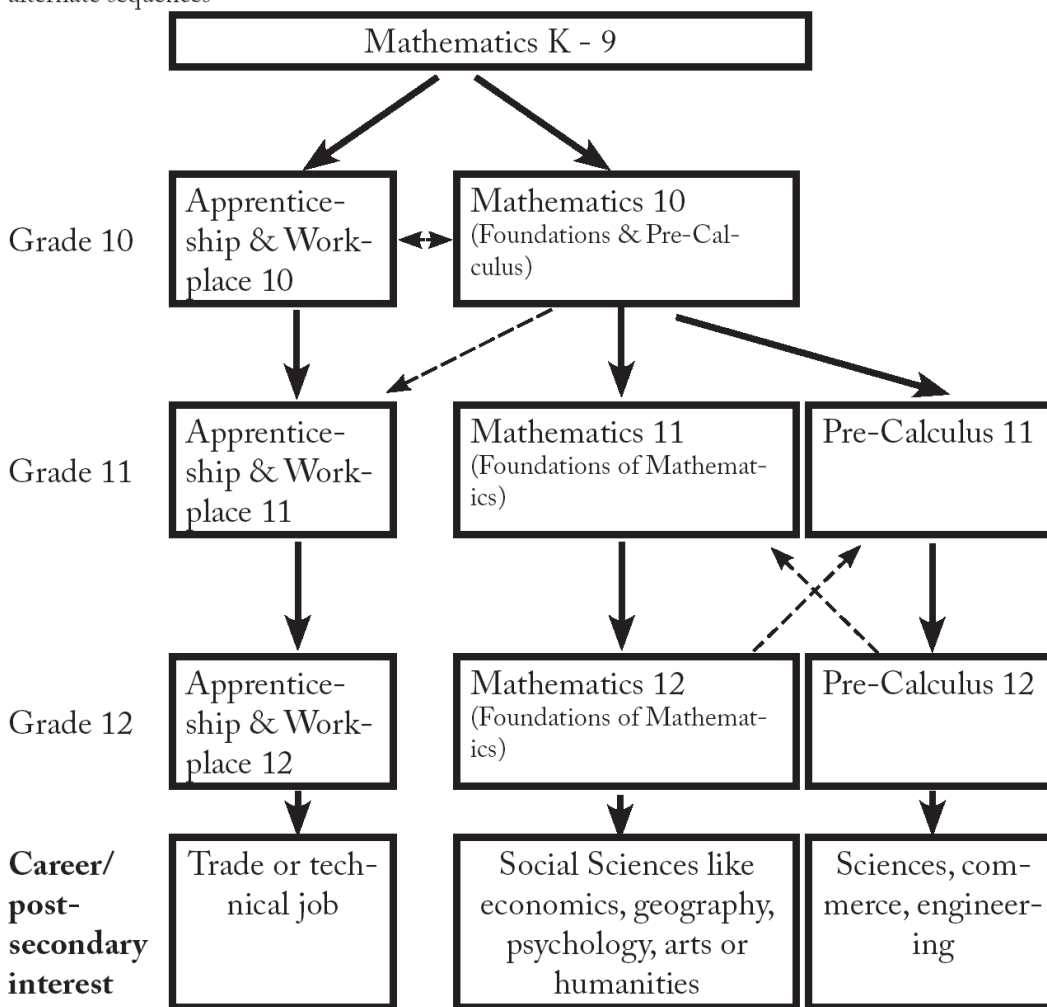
alternate sequences

Mathematics K - 9

Grade 10

Apprenticeship & Workplace 10

Mathematics 10 (Foundations & Pre-Calculus)

Grade 11

Apprenticeship & Workplace 11

Mathematics 11 (Foundations of Mathematics)

Pre-Calculus 11

Grade 12

Apprenticeship & Workplace 12

Mathematics 12 (Foundations of Mathematics)

Pre-Calculus 12

**Career/ post-secondary interest**

Trade or technical job

Social Sciences like economics, geography, psychology, arts or humanities

Sciences, commerce, engineering